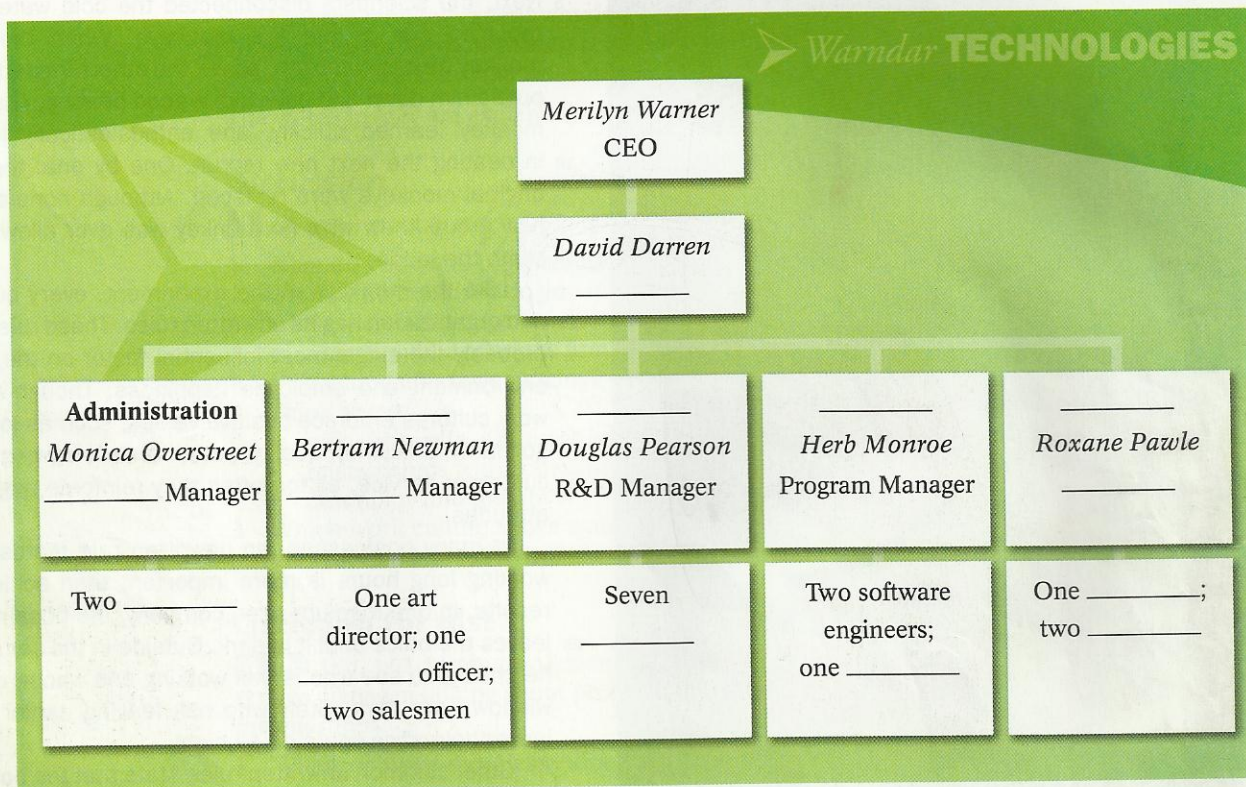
Warndar TECHNOLOGIES

Merilyn Warner
CEO

David Darren
________

Administration
Monica Overstreet
________ Manager

________
Bertram Newman
________ Manager

________
Douglas Pearson
R&D Manager

________
Herb Monroe
Program Manager

________
Roxane Pawle
________

Two ________

One art director; one ________ officer; two salesmen

Seven ________

Two software engineers; one ________

One ________; two ________